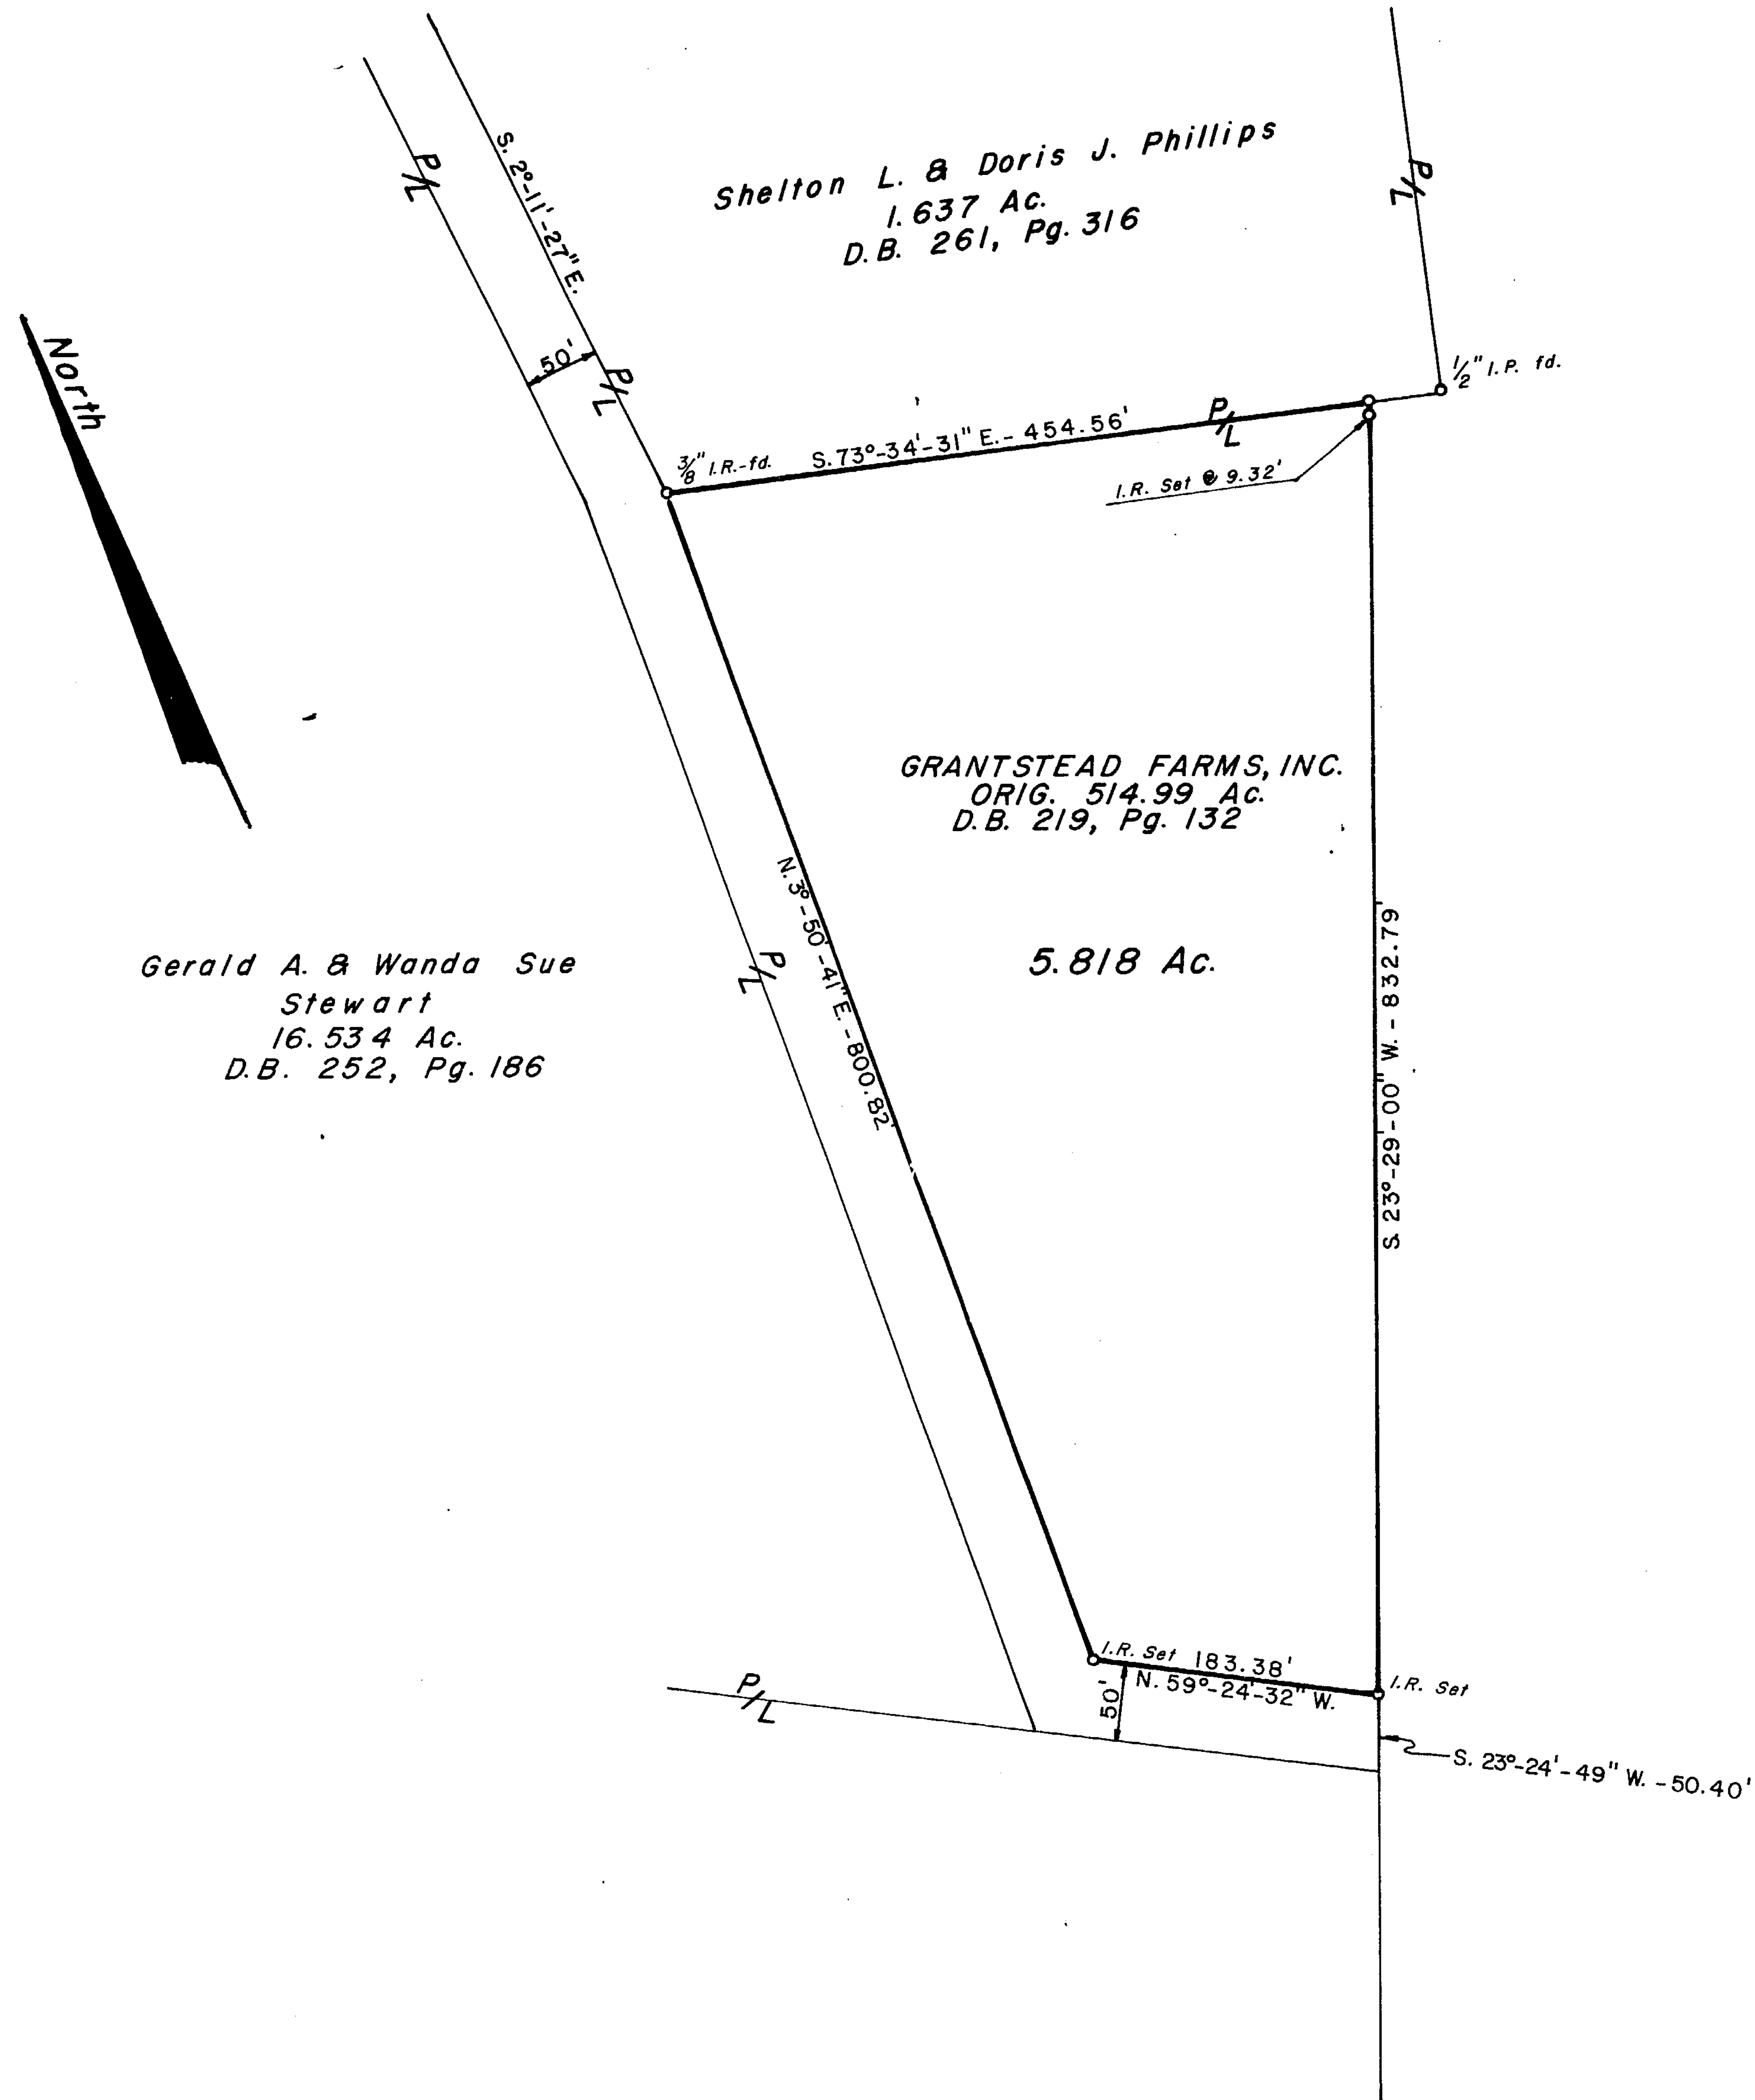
Shelton L. & Doris J. Phillips
1.637 Ac.
D.B. 261, Pg. 316

P/L

S. 2°-11'-27" E.

P/L

North

50'

P/L

$\frac{1}{2}$" I.P. fd.

P/L

$\frac{3}{8}$" I.R.-fd.

S. 73°-34'-31" E. - 454.56'

I.R. Set @ 9.32'

GRANTSTEAD FARMS, INC.
ORIG. 514.99 Ac.
D.B. 219, Pg. 132

N. 3°-50'-41" E. - 800.82

P/L

5.818 Ac.

S. 23°-29'-00" W. - 832.79

Gerald A. & Wanda Sue
Stewart
16.534 Ac.
D.B. 252, Pg. 186

I.R. Set 183.38'

N. 59°-24'-32" W.

I.R. Set

P/L

50'

S. 23°-24'-49" W. - 50.40'